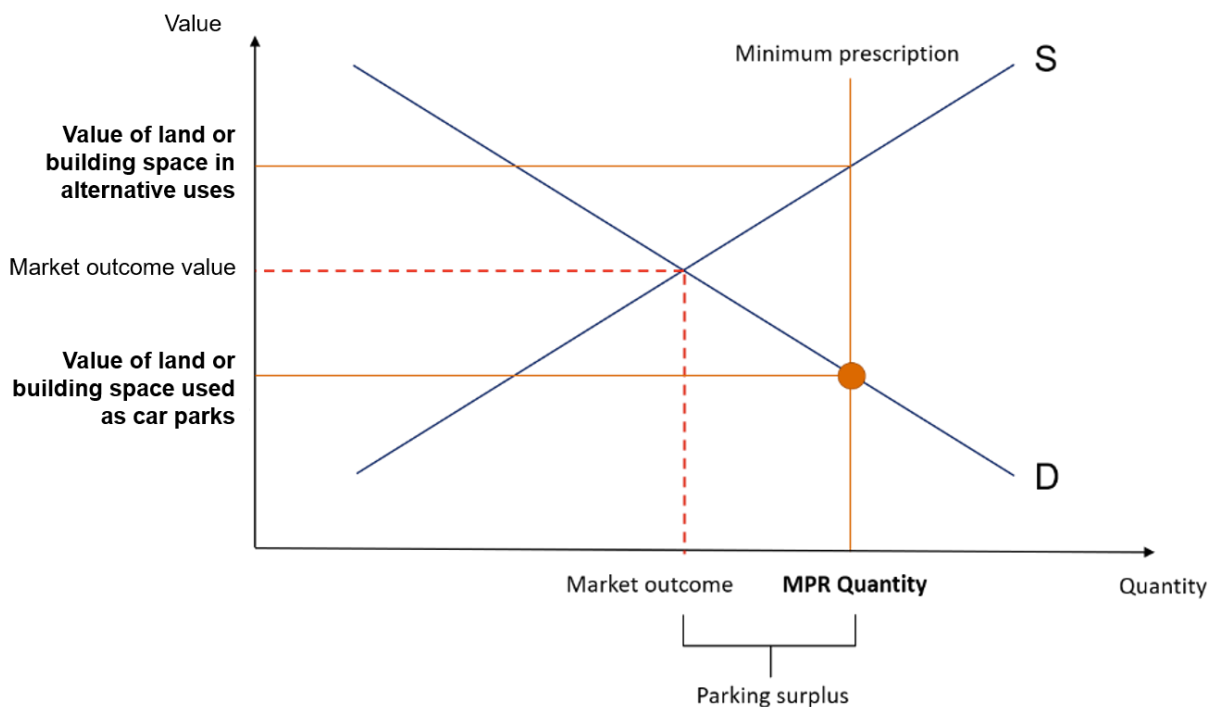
Value

Minimum prescription

S

**Value of land or building space in alternative uses**

Market outcome value

**Value of land or building space used as car parks**

D

Market outcome

**MPR Quantity**

Quantity

Parking surplus